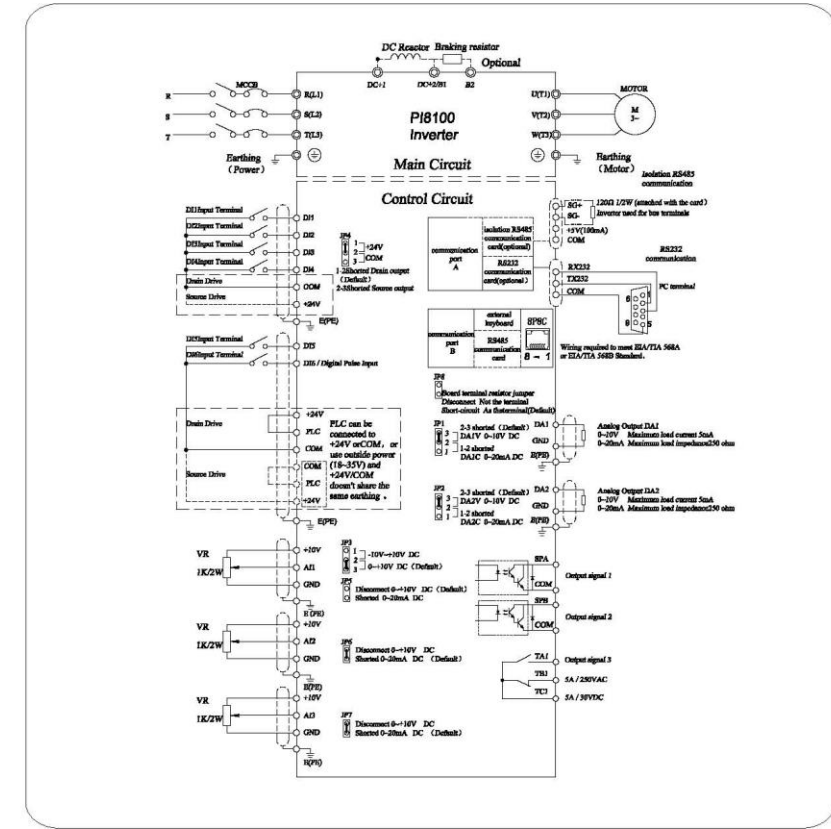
DC Reactor Braking resistor
Optional
DC+1 DC+2/B1 B2
MCCB
R
S
T
R(L1)
S(L2)
T(L3)
PI8100
Inverter
U(T1)
V(T2)
W(T3)
MOTOR
M
3~
Earthing (Power)
Main Circuit
Earthing (Motor)
Isolation RS485 communication
Control Circuit
DI1Input Terminal
DI2Input Terminal
DI3Input Terminal
DI4Input Terminal
DI1
DI2
DI3
DI4
J4
1 +24V
2 COM
3
1-2Shorted Drain output (Default)
2-3Shorted Source output
Drain Drive
Source Drive
COM
+24V
E(PE)
communication port A
Isolation RS485 communication card(optional)
RS232 communication card(optional)
SG+
SG-
+5V(100mA)
COM
120Ω 1/2W (attached with the card) Inverter used for bus terminals
RS232 communication
RX232
TX232
COM
PC terminal
6
9
1
5
communication port B
external keyboard
RS485 communication card
8P8C
8 — 1
Wiring required to meet EIA/TIA 568A or EIA/TIA 568B Standard.
DI5Input Terminal
DI6Input Terminal
DI5
DI6 / Digital Pulse Input
J8
Board terminal resistor jumper
Disconnect Not the terminal
Short-circuit As theterminal(Default)
Drain Drive
+24V
PLC
COM
PLC can be connected to +24V orCOM, or use outside power (18~35V) and +24V/COM doesn't share the same earthing .
Source Drive
COM
PLC
+24V
E(PE)
JP1
3
2
1
2-3 shorted (Default)
DA1V 0~10V DC
1-2 shorted
DA1C 0~20mA DC
DA1
GND
E(PE)
Analog Output DA1
0~10V Maximum load current 5mA
0~20mA Maximum load impedance250 ohm
JP2
3
2
1
2-3 shorted (Default)
DA2V 0~10V DC
1-2 shorted
DA2C 0~20mA DC
DA2
GND
E(PE)
Analog Output DA2
0~10V Maximum load current 5mA
0~20mA Maximum load impedance250 ohm
VR
1K/2W
+10V
AI1
GND
E(PE)
JP3
1 -10V~+10V DC
2
3 0~+10V DC (Default)
JP5
Disconnect 0~+10V DC (Default)
Shorted 0~20mA DC
SPA
COM
Output signal 1
SPB
COM
Output signal 2
VR
1K/2W
+10V
AI2
GND
E(PE)
JP6
Disconnect 0~+10V DC
Shorted 0~20mA DC (Default)
TA1
TB1
TC1
Output signal 3
5A / 250VAC
5A / 30VDC
VR
1K/2W
+10V
AI3
GND
E(PE)
JP7
Disconnect 0~+10V DC
Shorted 0~20mA DC (Default)